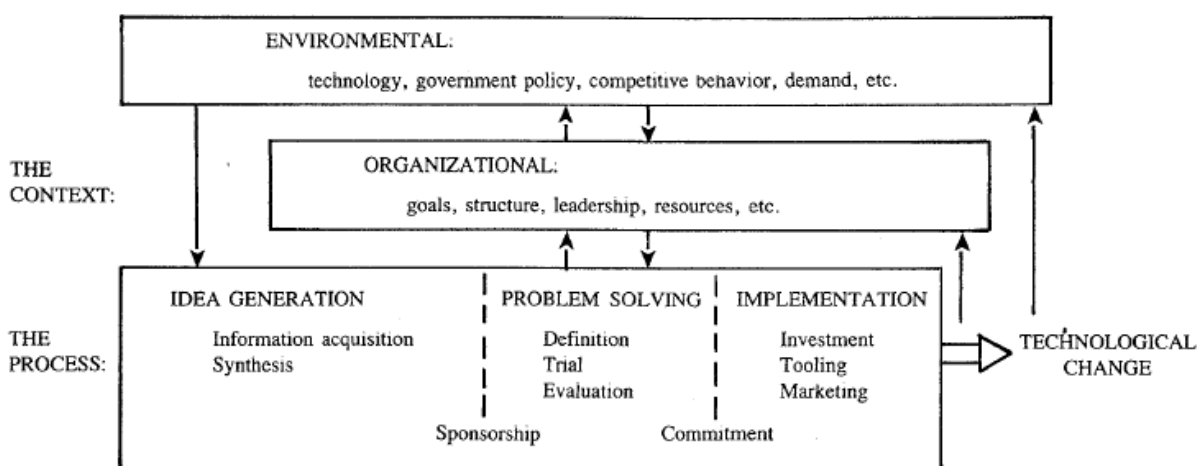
ENVIRONMENTAL:

technology, government policy, competitive behavior, demand, etc.

THE CONTEXT:

ORGANIZATIONAL:

goals, structure, leadership, resources, etc.

THE PROCESS:

IDEA GENERATION

Information acquisition
Synthesis

PROBLEM SOLVING

Definition
Trial
Evaluation

IMPLEMENTATION

Investment
Tooling
Marketing

Sponsorship

Commitment

TECHNOLOGICAL CHANGE